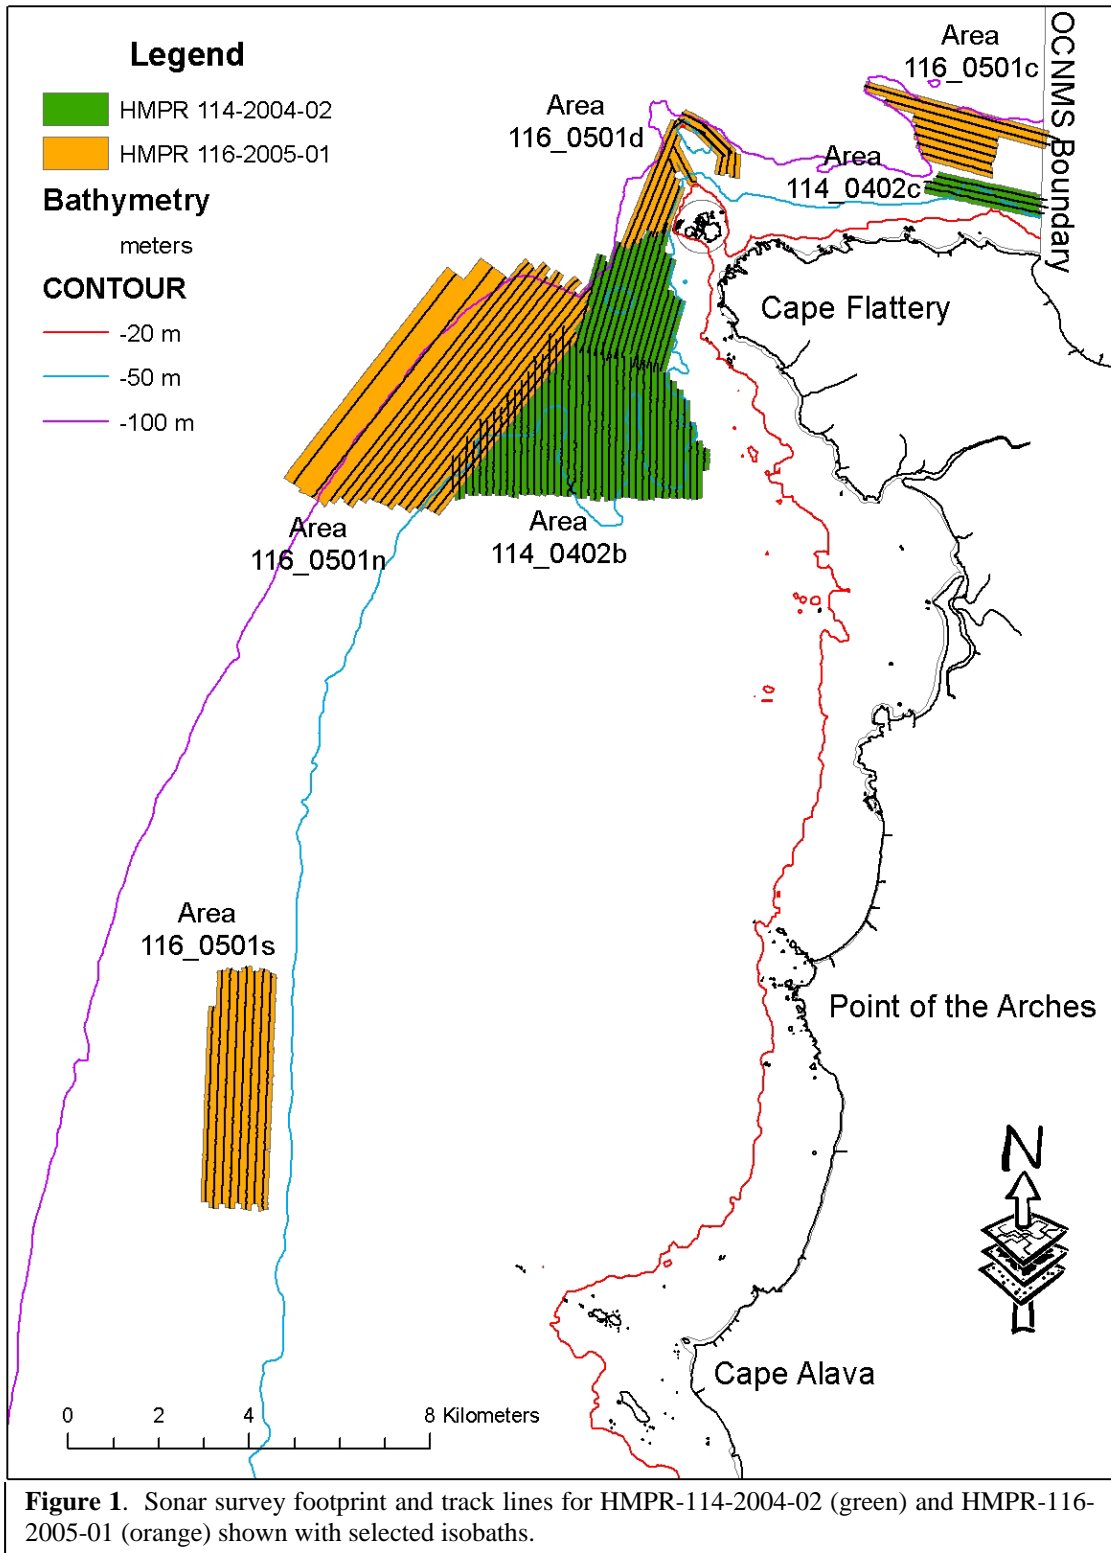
Legend

HMPR 114-2004-02

HMPR 116-2005-01

Bathymetry

meters

CONTOUR

-20 m

-50 m

-100 m

Area 116_0501d

Area 116_0501c

OCNMS Boundary

Area 114_0402c

Cape Flattery

Area 116_0501n

Area 114_0402b

Area 116_0501s

Point of the Arches

N

Cape Alava

0 2 4 8 Kilometers

**Figure 1**. Sonar survey footprint and track lines for HMPR-114-2004-02 (green) and HMPR-116-2005-01 (orange) shown with selected isobaths.